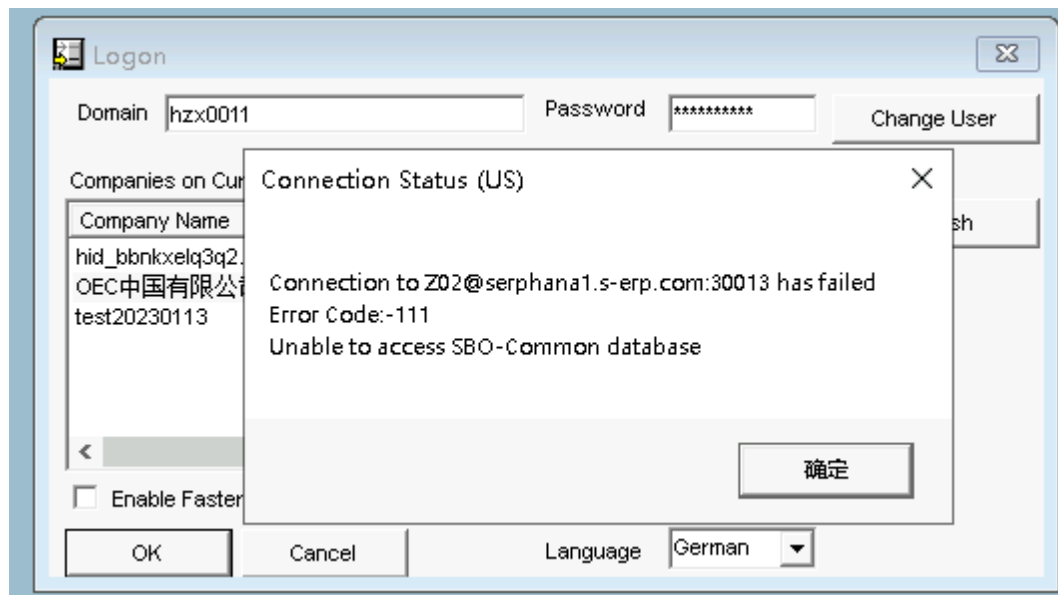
Logon

Domain hzx0011

Password **********

Change User

Companies on Cur

Company Name

hid_bbnkxelq3q2.

OEC中国有限公

test20230113

sh

Enable Faster

OK

Cancel

Language German

Connection Status (US)

Connection to Z02@serphana1.s-erp.com:30013 has failed
Error Code:-111
Unable to access SBO-Common database

确定